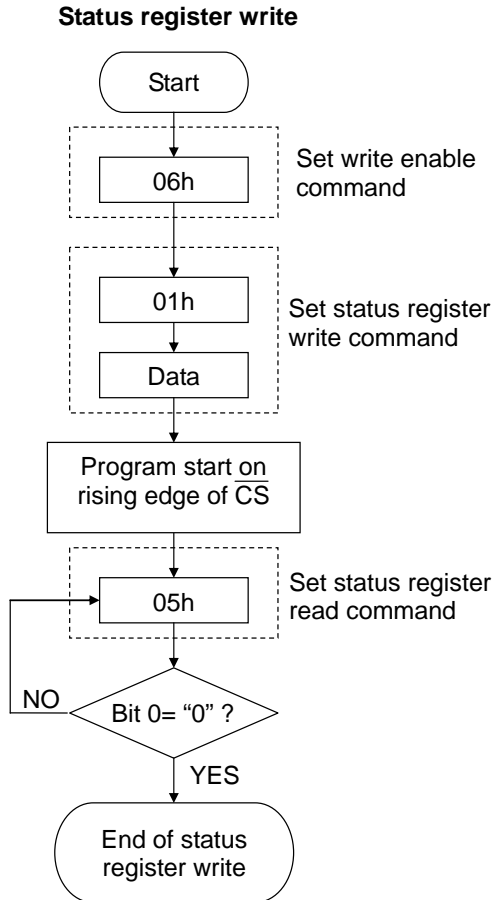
**Status register write**

Start

06h

Set write enable command

01h

Data

Set status register write command

Program start on rising edge of $\overline{CS}$

05h

Set status register read command

NO

Bit 0= “0” ?

YES

End of status register write